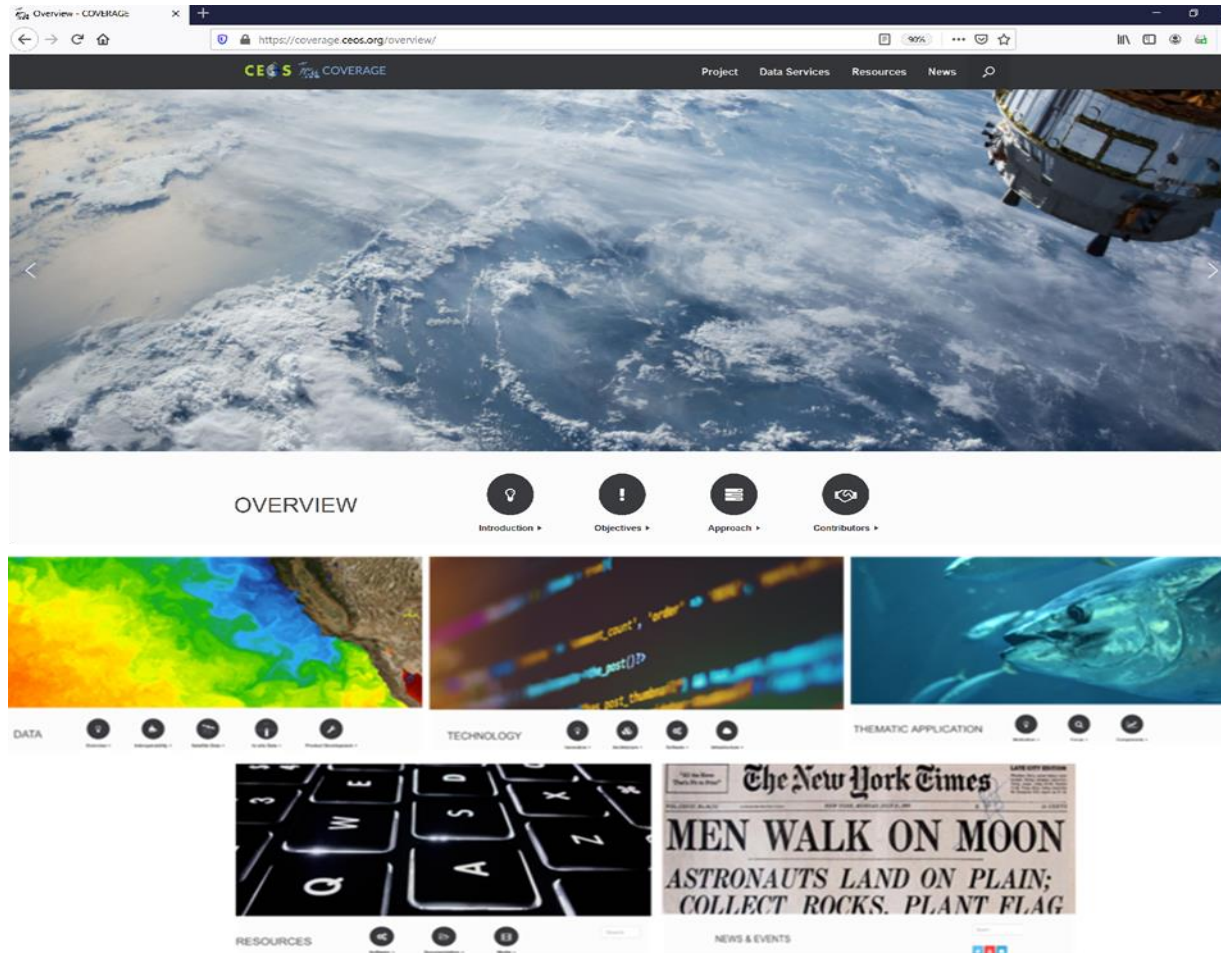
Overview - COVERAGE

https://coverage.ceos.org/overview/

90%

CEOS COVERAGE

Project Data Services Resources News

OVERVIEW

Introduction ▸ Objectives ▸ Approach ▸ Contributors ▸

DATA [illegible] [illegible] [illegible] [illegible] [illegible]

_count', 'order'
_post()?>
_post_thumbnail

TECHNOLOGY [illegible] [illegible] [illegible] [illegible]

THEMATIC APPLICATION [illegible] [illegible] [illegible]

RESOURCES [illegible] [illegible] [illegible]

The New York Times

MEN WALK ON MOON

ASTRONAUTS LAND ON PLAIN; COLLECT ROCKS, PLANT FLAG

NEWS & EVENTS